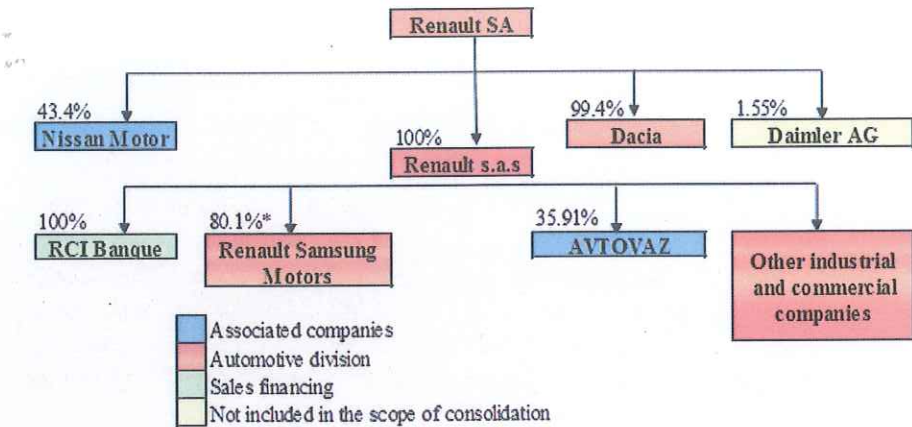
Renault SA

43.4%
Nissan Motor

100%
Renault s.a.s

99.4%
Dacia

1.55%
Daimler AG

100%
RCI Banque

80.1%*
Renault Samsung Motors

35.91%
AVTOVAZ

Other industrial and commercial companies

Associated companies
Automotive division
Sales financing
Not included in the scope of consolidation